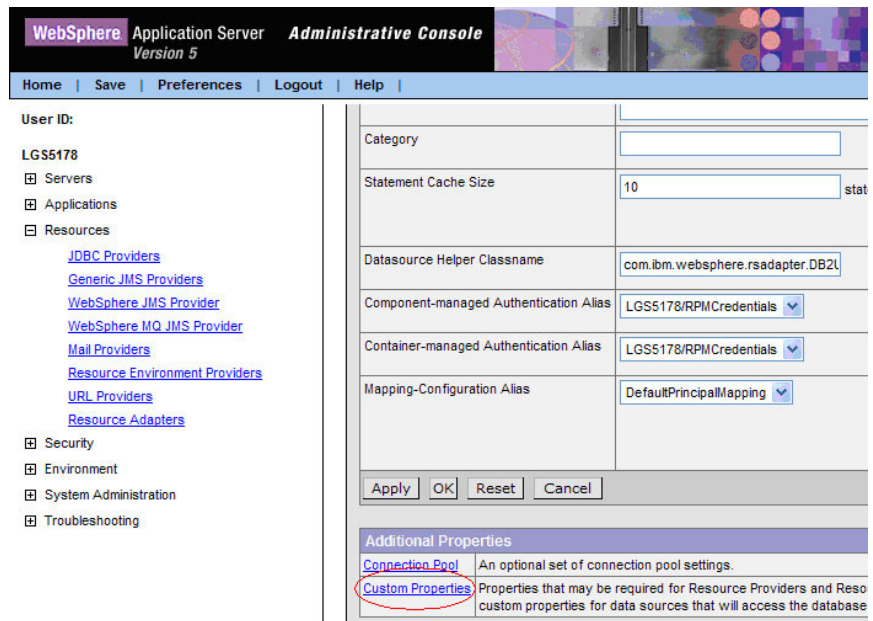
WebSphere Application Server Version 5 Administrative Console

Home | Save | Preferences | Logout | Help |

User ID:

LGS5178

Servers

Applications

Resources

JDBC Providers

Generic JMS Providers

WebSphere JMS Provider

WebSphere MQ JMS Provider

Mail Providers

Resource Environment Providers

URL Providers

Resource Adapters

Security

Environment

System Administration

Troubleshooting

| | |
|---|---|
| Category | |
| Statement Cache Size | 10 stat |
| Datasource Helper Classname | com.ibm.websphere.rsadapter.DB2U |
| Component-managed Authentication Alias | LGS5178/RPMCredentials |
| Container-managed Authentication Alias | LGS5178/RPMCredentials |
| Mapping-Configuration Alias | DefaultPrincipalMapping |

Apply OK Reset Cancel

Additional Properties

| | |
|---|---|
| Connection Pool | An optional set of connection pool settings. |
| Custom Properties | Properties that may be required for Resource Providers and Reso custom properties for data sources that will access the database |